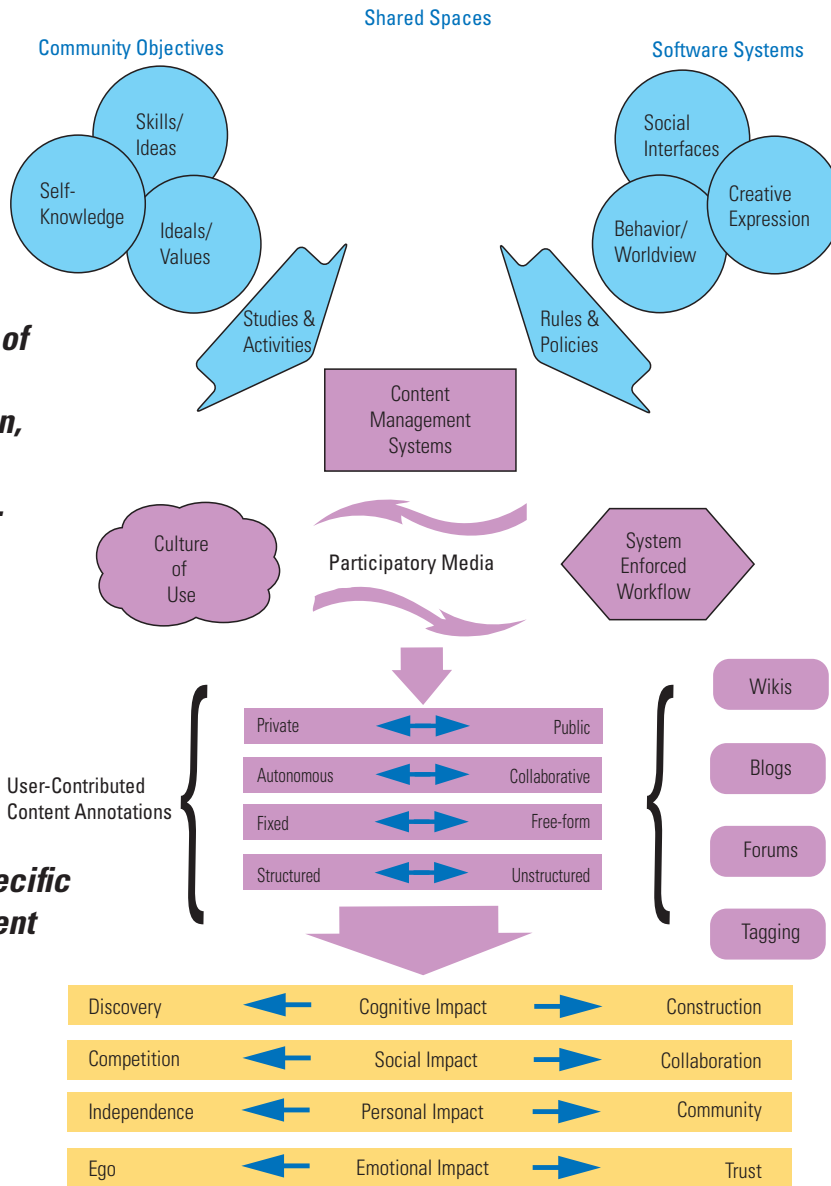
Shared Spaces

Community Objectives

Skills/ Ideas

Self-Knowledge

Ideals/ Values

Studies & Activities

Software Systems

Social Interfaces

Creative Expression

Behavior/ Worldview

Rules & Policies

of

n,

.

ecific

ent

Content Management Systems

Culture of Use

Participatory Media

System Enforced Workflow

User-Contributed Content Annotations

| Private | Public |
|---|---|
| Autonomous | Collaborative |
| Fixed | Free-form |
| Structured | Unstructured |

Wikis

Blogs

Forums

Tagging

| Discovery | Cognitive Impact | Construction |
|---|---|---|
| Competition | Social Impact | Collaboration |
| Independence | Personal Impact | Community |
| Ego | Emotional Impact | Trust |